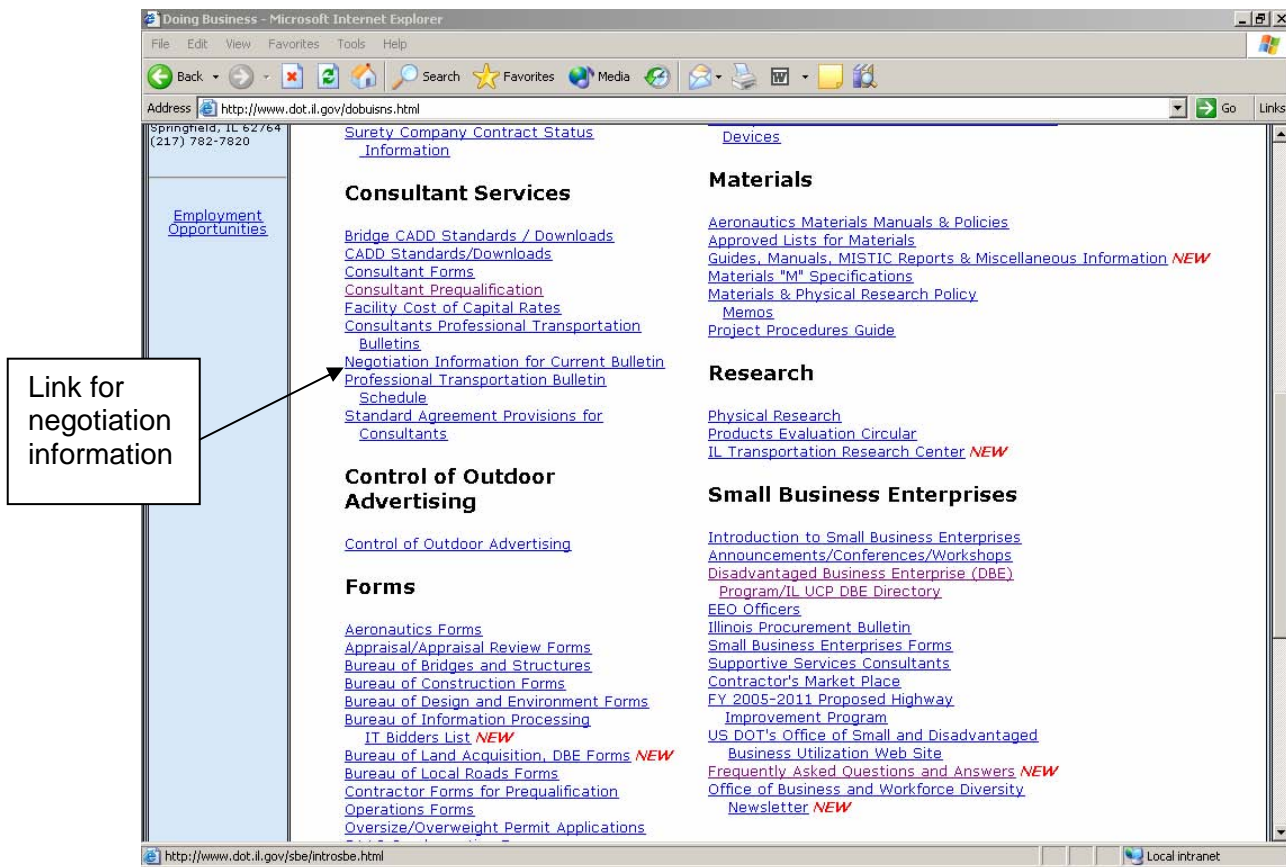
Doing Business - Microsoft Internet Explorer

File Edit View Favorites Tools Help

Back Search Favorites Media

Address http://www.dot.il.gov/dobuisns.html Go Links

Springfield, IL 62764
(217) 782-7820

Employment Opportunities

Surety Company Contract Status Information

Consultant Services

Bridge CADD Standards / Downloads
CADD Standards/Downloads
Consultant Forms
Consultant Prequalification
Facility Cost of Capital Rates
Consultants Professional Transportation Bulletins
Negotiation Information for Current Bulletin
Professional Transportation Bulletin Schedule
Standard Agreement Provisions for Consultants

Control of Outdoor Advertising

Control of Outdoor Advertising

Forms

Aeronautics Forms
Appraisal/Appraisal Review Forms
Bureau of Bridges and Structures
Bureau of Construction Forms
Bureau of Design and Environment Forms
Bureau of Information Processing IT Bidders List NEW
Bureau of Land Acquisition, DBE Forms NEW
Bureau of Local Roads Forms
Contractor Forms for Prequalification
Operations Forms
Oversize/Overweight Permit Applications

Devices

Materials

Aeronautics Materials Manuals & Policies
Approved Lists for Materials
Guides, Manuals, MISTIC Reports & Miscellaneous Information NEW
Materials "M" Specifications
Materials & Physical Research Policy Memos
Project Procedures Guide

Research

Physical Research
Products Evaluation Circular
IL Transportation Research Center NEW

Small Business Enterprises

Introduction to Small Business Enterprises
Announcements/Conferences/Workshops
Disadvantaged Business Enterprise (DBE) Program/IL UCP DBE Directory
EEO Officers
Illinois Procurement Bulletin
Small Business Enterprises Forms
Supportive Services Consultants
Contractor's Market Place
FY 2005-2011 Proposed Highway Improvement Program
US DOT's Office of Small and Disadvantaged Business Utilization Web Site
Frequently Asked Questions and Answers NEW
Office of Business and Workforce Diversity Newsletter NEW

Link for negotiation information

http://www.dot.il.gov/sbe/introsbe.html
Local intranet